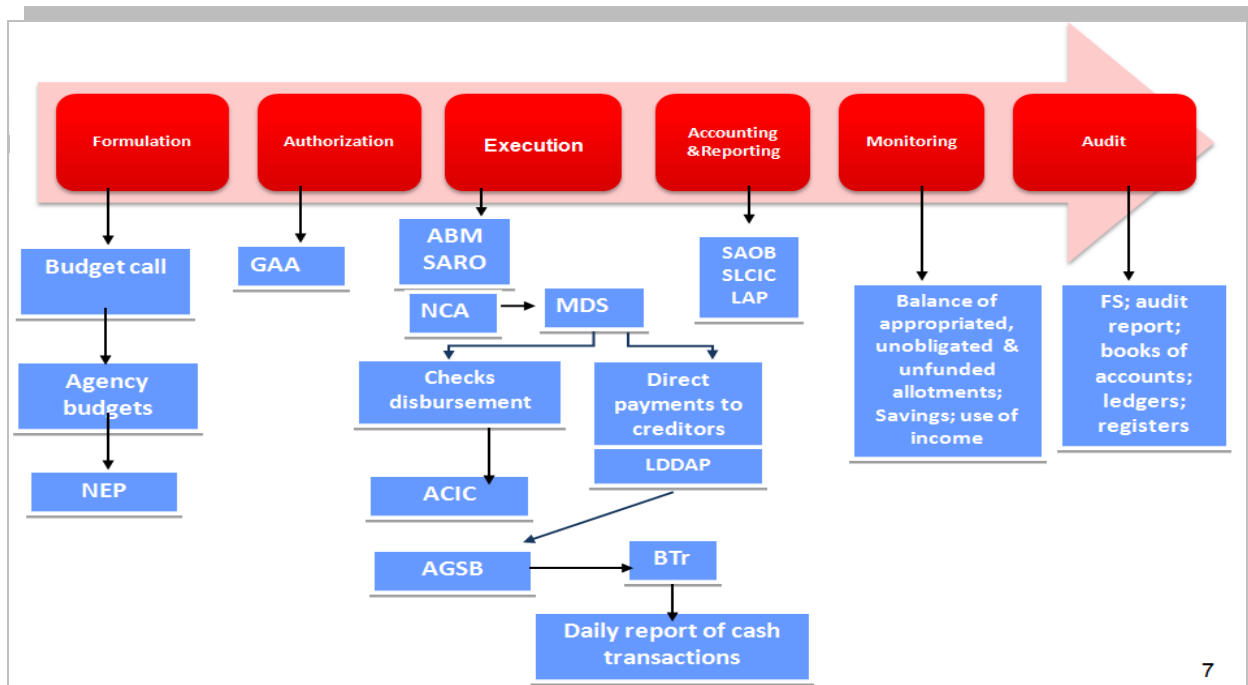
Formulation

Authorization

Execution

Accounting &Reporting

Monitoring

Audit

Budget call

Agency budgets

NEP

GAA

ABM SARO

NCA

MDS

Checks disbursement

ACIC

Direct payments to creditors

LDDAP

AGSB

BTr

Daily report of cash transactions

SAOB SLCIC LAP

Balance of appropriated, unobligated & unfunded allotments; Savings; use of income

FS; audit report; books of accounts; ledgers; registers

7